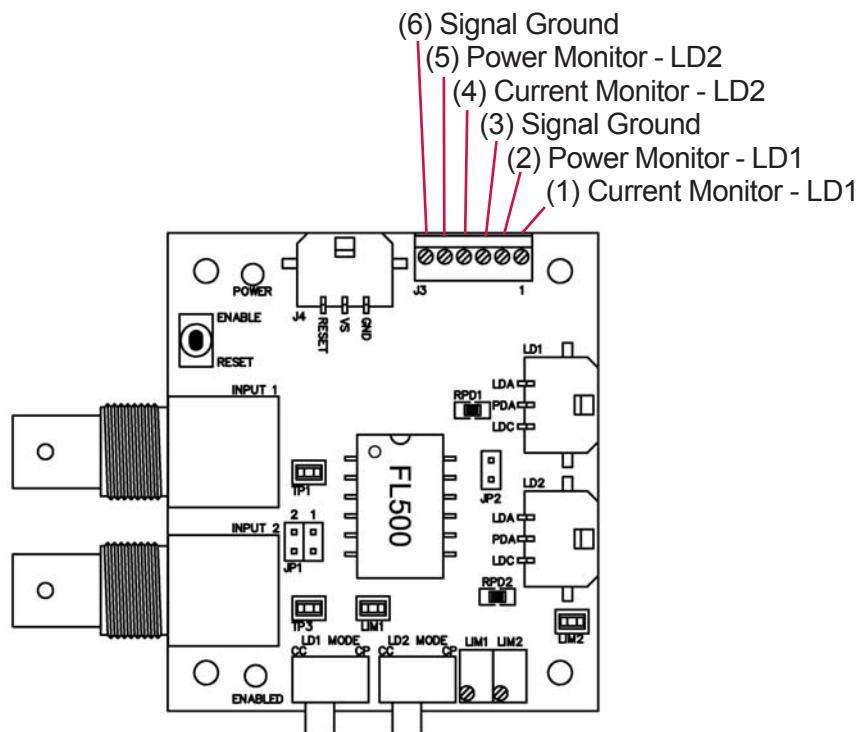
(6) Signal Ground
(5) Power Monitor - LD2
(4) Current Monitor - LD2
(3) Signal Ground
(2) Power Monitor - LD1
(1) Current Monitor - LD1

POWER
J4
RESET
VS
GND
J3
1
ENABLE
RESET
INPUT 1
LD1
LDA
PDA
LDC
RPD1
TP1
FL500
JP2
LD2
LDA
PDA
LDC
INPUT 2
2 1
JP1
RPD2
TP3
LIM1
LIM2
LD1 MODE
CC CP
LD2 MODE
CC CP
LIM1 LIM2
ENABLED